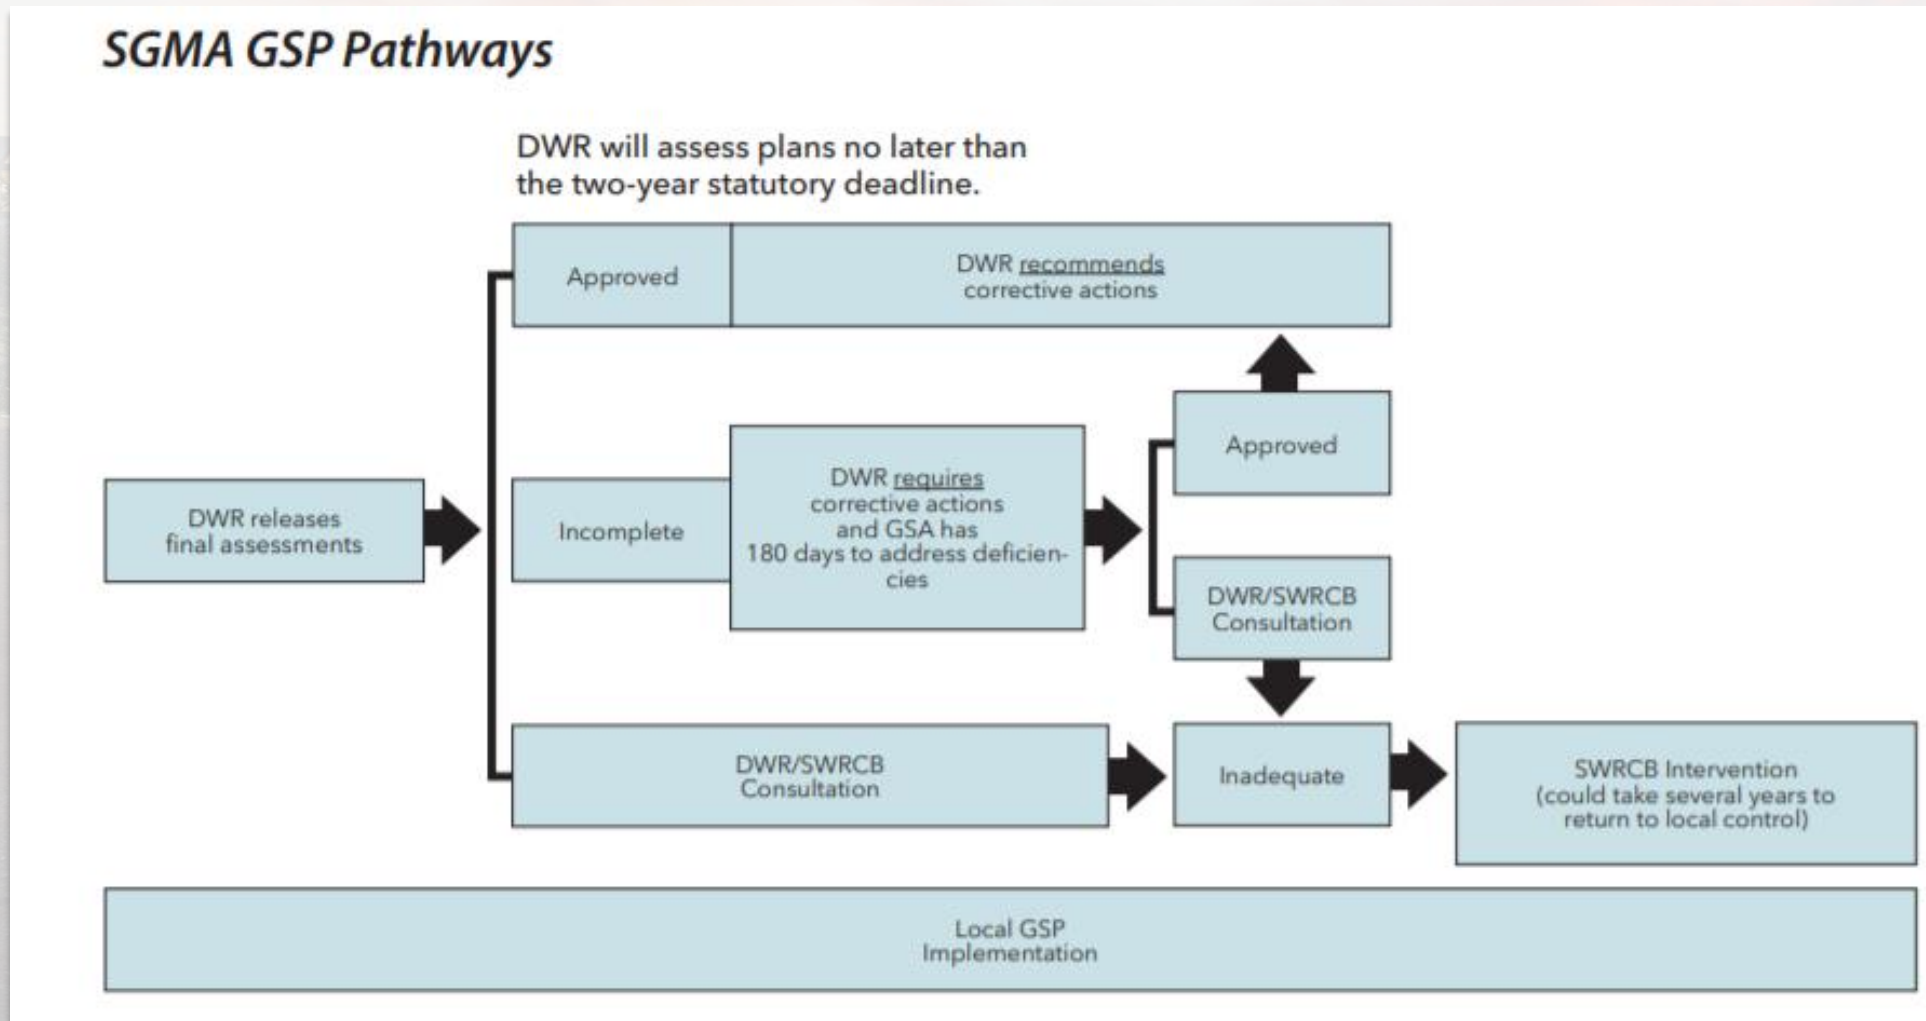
SGMA GSP Pathways

DWR will assess plans no later than the two-year statutory deadline.

Approved

DWR recommends corrective actions

DWR releases final assessments

Incomplete

DWR requires corrective actions and GSA has 180 days to address deficiencies

Approved

DWR/SWRCB Consultation

DWR/SWRCB Consultation

Inadequate

SWRCB Intervention (could take several years to return to local control)

Local GSP Implementation